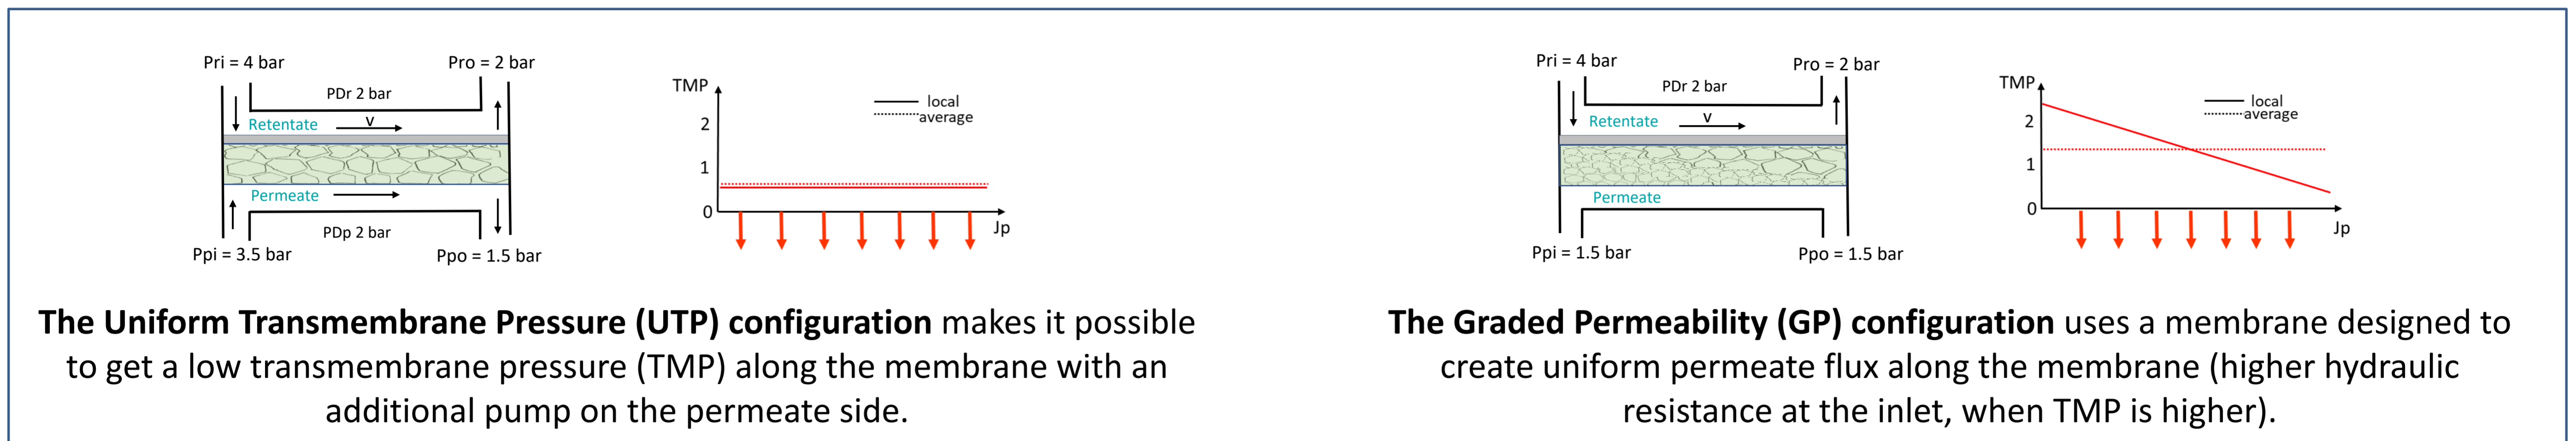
Pri = 4 bar

Pro = 2 bar

PDr 2 bar

Retentate

v

Permeate

PDp 2 bar

Ppi = 3.5 bar

Ppo = 1.5 bar

TMP

2

1

0

local

average

Jp

The Uniform Transmembrane Pressure (UTP) configuration makes it possible to get a low transmembrane pressure (TMP) along the membrane with an additional pump on the permeate side.

Pri = 4 bar

Pro = 2 bar

PDr 2 bar

Retentate

v

Permeate

Ppi = 1.5 bar

Ppo = 1.5 bar

TMP

2

1

0

local

average

Jp

The Graded Permeability (GP) configuration uses a membrane designed to create uniform permeate flux along the membrane (higher hydraulic resistance at the inlet, when TMP is higher).